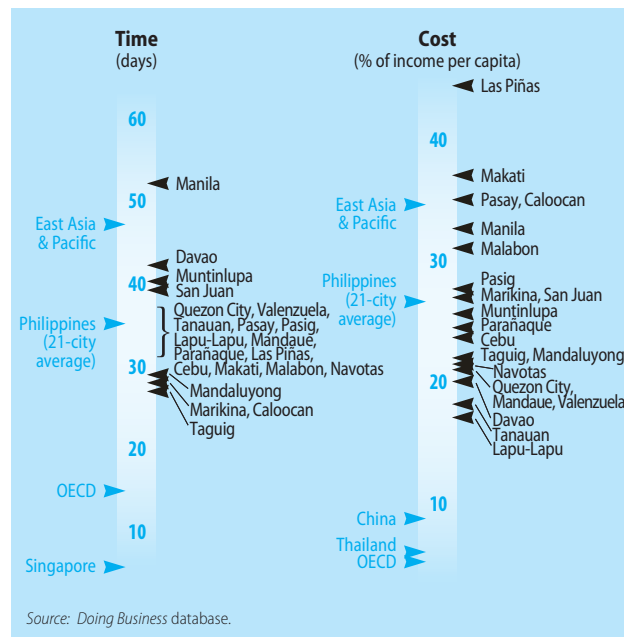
Time
(days)

60
50
40
30
20
10

Manila
East Asia & Pacific
Davao
Muntinlupa
San Juan
Philippines (21-city average)
Quezon City, Valenzuela, Tanauan, Pasay, Pasig, Lapu-Lapu, Mandaue, Parañaque, Las Piñas, Cebu, Makati, Malabon, Navotas
Mandaluyong
Marikina, Caloocan
Taguig
OECD
Singapore

Cost
(% of income per capita)

Las Piñas
40
Makati
Pasay, Caloocan
East Asia & Pacific
Manila
Malabon
30
Philippines (21-city average)
Pasig
Marikina, San Juan
Muntinlupa
Parañaque
Cebu
Taguig, Mandaluyong
Navotas
20
Quezon City, Mandaue, Valenzuela
Davao
Tanauan
Lapu-Lapu
10
China
Thailand
OECD

Source: Doing Business database.